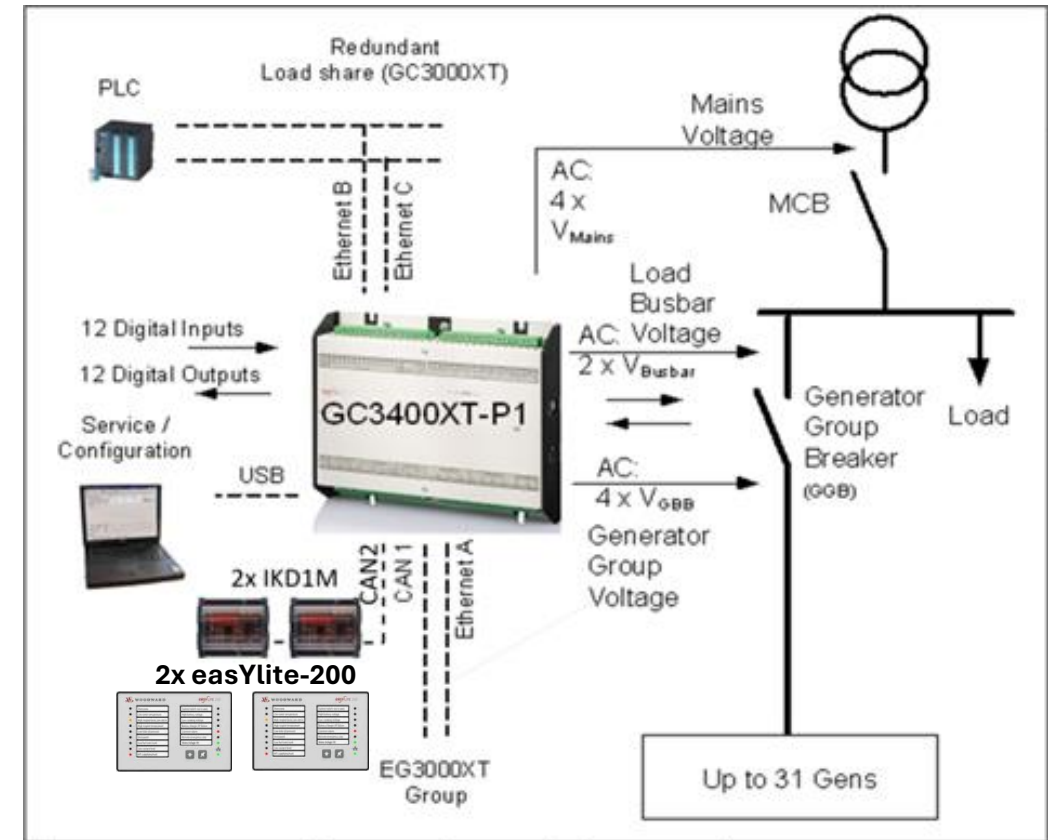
Redundant
Load share (GC3000XT)

PLC

Mains Voltage

AC:
4 x
$V_{Mains}$

MCB

Ethernet B

Ethernet C

Load Busbar Voltage

12 Digital Inputs

12 Digital Outputs

AC:
2 x $V_{Busbar}$

GC3400XT-P1

Generator Group Breaker (GGB)

Load

Service / Configuration

USB

AC:
4 x $V_{GBB}$

Generator Group Voltage

2x IKD1M

CAN2

CAN 1

Ethernet A

2x easYlite-200

EG3000XT
Group

Up to 31 Gens